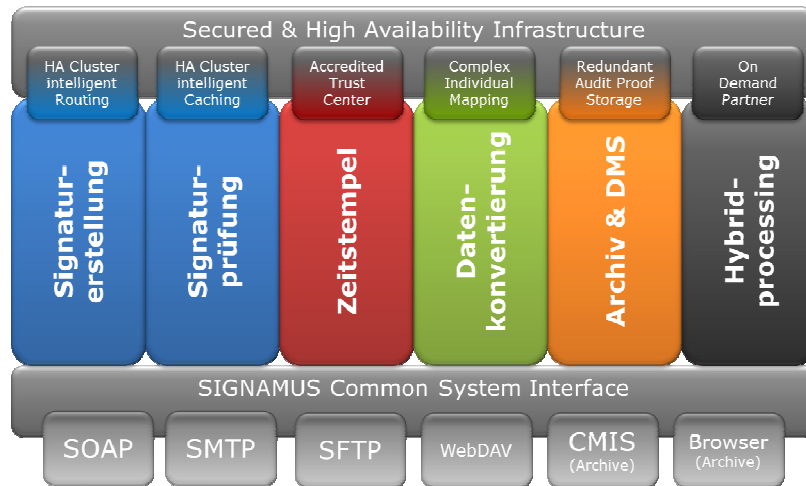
Secured & High Availability Infrastructure

HA Cluster intelligent Routing

HA Cluster intelligent Caching

Accredited Trust Center

Complex Individual Mapping

Redundant Audit Proof Storage

On Demand Partner

Signaturerstellung

Signaturprüfung

Zeitstempel

Datenkonvertierung

Archiv & DMS

Hybridprocessing

SIGNAMUS Common System Interface

SOAP

SMTP

SFTP

WebDAV

CMIS (Archive)

Browser (Archive)